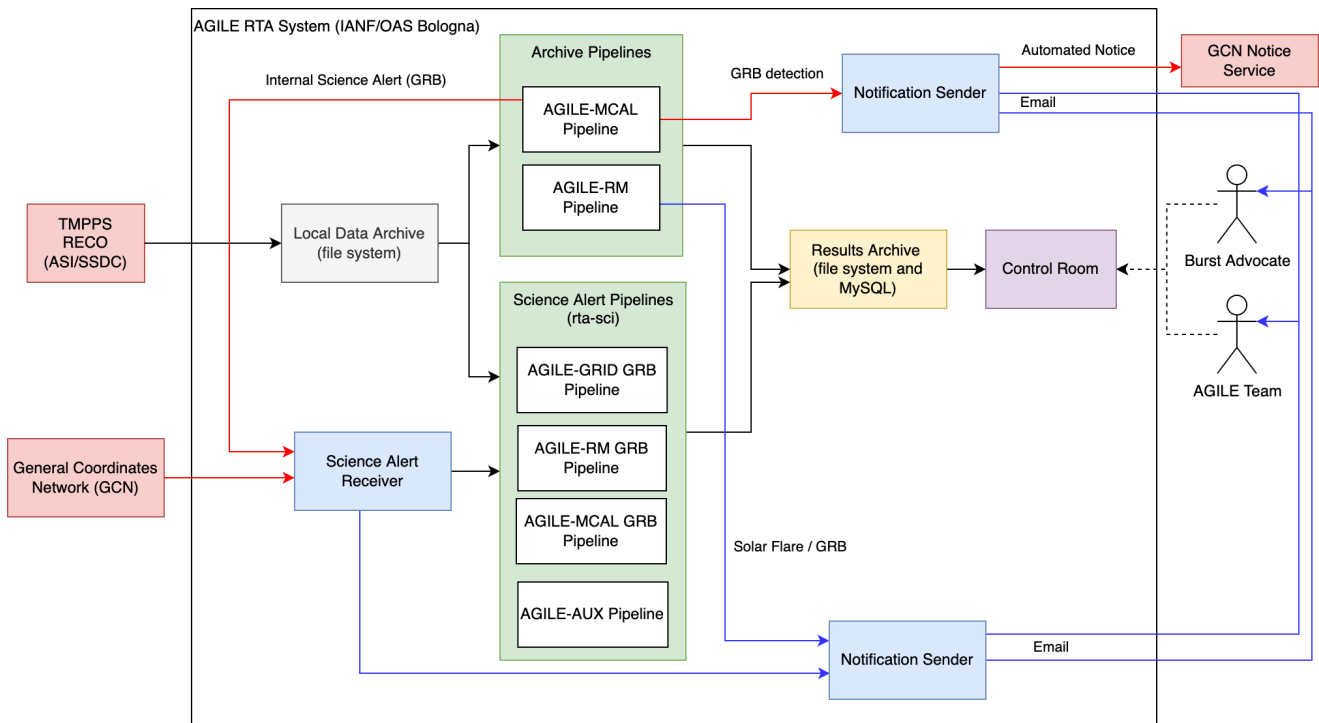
AGILE RTA System (IANF/OAS Bologna)

Internal Science Alert (GRB)

Archive Pipelines

AGILE-MCAL Pipeline

AGILE-RM Pipeline

GRB detection

Notification Sender

Automated Notice

GCN Notice Service

Email

TMPPS RECO (ASI/SSDC)

Local Data Archive (file system)

Results Archive (file system and MySQL)

Control Room

Burst Advocate

Science Alert Pipelines (rta-sci)

AGILE-GRID GRB Pipeline

AGILE-RM GRB Pipeline

AGILE-MCAL GRB Pipeline

AGILE-AUX Pipeline

AGILE Team

General Coordinates Network (GCN)

Science Alert Receiver

Solar Flare / GRB

Notification Sender

Email